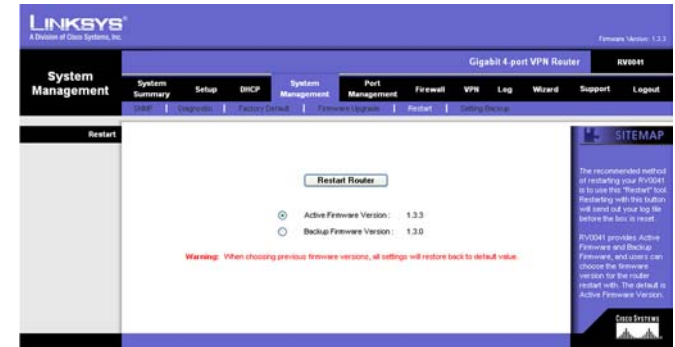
LINKSYS®
A Division of Cisco Systems, Inc.

Firmware Version: 1.3.3

Gigabit 4-port VPN Router RV0041

System Management

System Summary | Setup | DHCP | System Management | Port Management | Firewall | VPN | Log | Wizard | Support | Logout

SNMP | Diagnostic | Factory Default | Firmware Upgrade | Restart | Setting Backup

Restart

Restart Router

Active Firmware Version : 1.3.3

Backup Firmware Version : 1.3.0

Warning: When choosing previous firmware versions, all settings will restore back to default value.

SITEMAP

The recommended method of restarting your RV0041 is to use this "Restart" tool. Restarting with this button will send out your log file before the box is reset.

RV0041 provides Active Firmware and Backup Firmware, and users can choose the firmware version for the router restart with. The default is Active Firmware Version.

CISCO SYSTEMS